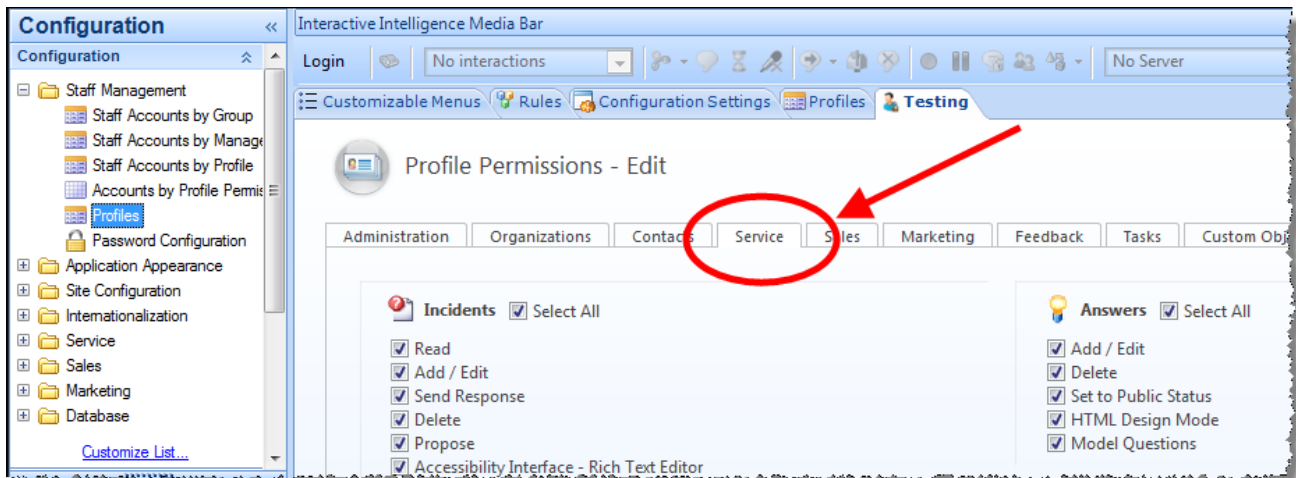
Configuration «

Configuration

⊟ Staff Management
Staff Accounts by Group
Staff Accounts by Manage
Staff Accounts by Profile
Accounts by Profile Permis
Profiles
Password Configuration
⊞ Application Appearance
⊞ Site Configuration
⊞ Internationalization
⊞ Service
⊞ Sales
⊞ Marketing
⊞ Database

Customize List...

Interactive Intelligence Media Bar

Login No interactions No Server

Customizable Menus Rules Configuration Settings Profiles Testing

Profile Permissions - Edit

| Administration | Organizations | Contacts | Service | Sales | Marketing | Feedback | Tasks | Custom Obj |
|---|---|---|---|---|---|---|---|---|

Incidents ☑ Select All
☑ Read
☑ Add / Edit
☑ Send Response
☑ Delete
☑ Propose
☑ Accessibility Interface - Rich Text Editor

Answers ☑ Select All
☑ Add / Edit
☑ Delete
☑ Set to Public Status
☑ HTML Design Mode
☑ Model Questions